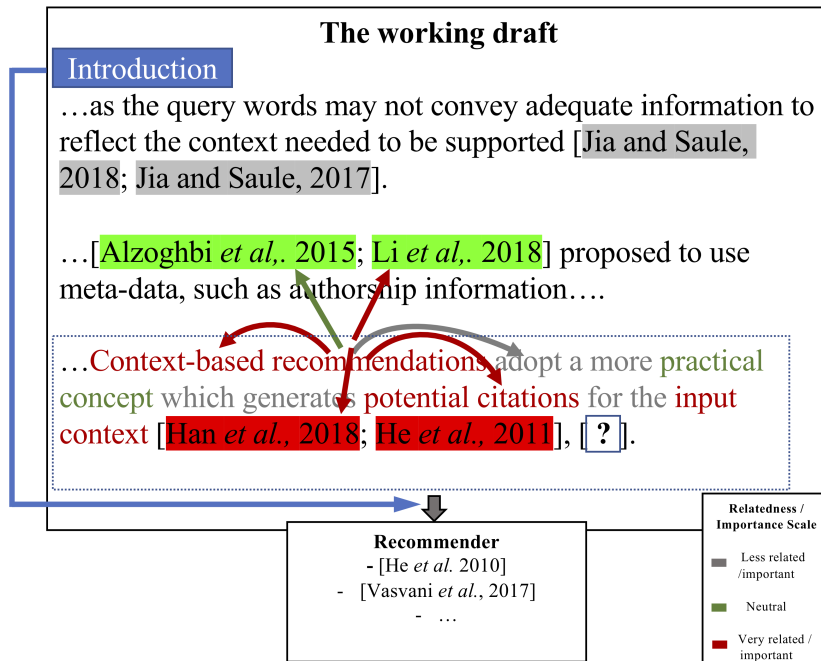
The working draft

Introduction

…as the query words may not convey adequate information to reflect the context needed to be supported [Jia and Saule, 2018; Jia and Saule, 2017].

…[Alzoghbi *et al,.* 2015; Li *et al,.* 2018] proposed to use meta-data, such as authorship information….

…Context-based recommendations adopt a more practical concept which generates potential citations for the input context [Han *et al.,* 2018; He *et al.,* 2011], [ ? ].

Recommender
- [He *et al.* 2010]
- [Vasvani *et al.*, 2017]
- …

Relatedness / Importance Scale

Less related /important

Neutral

Very related / important